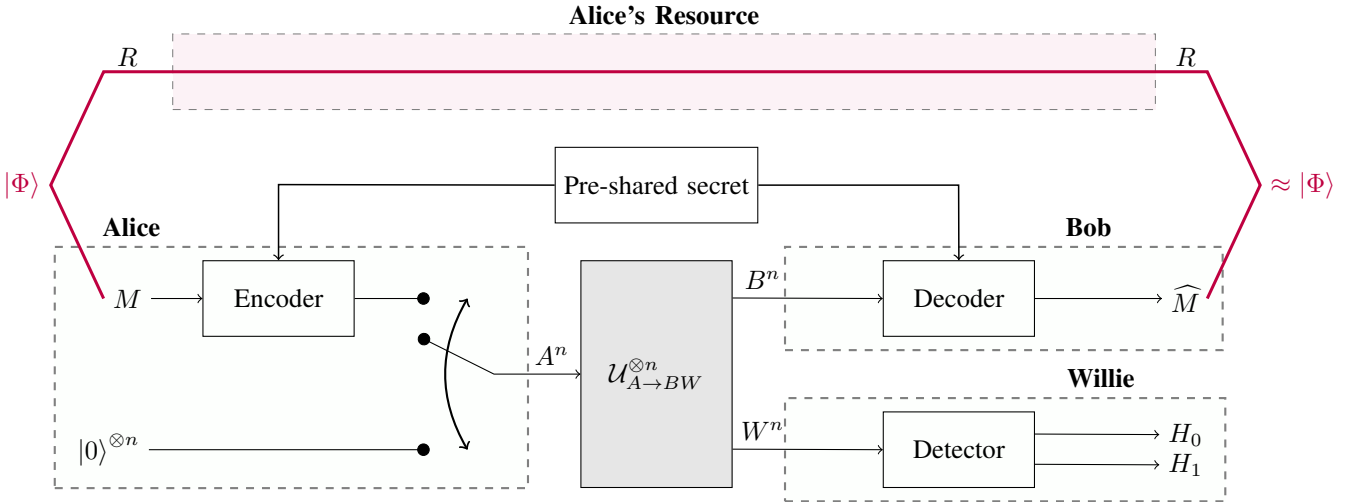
Alice's Resource

$R$

$R$

$|\Phi\rangle$

$\approx |\Phi\rangle$

Pre-shared secret

Alice

Bob

$M$

Encoder

$B^n$

Decoder

$\widehat{M}$

$A^n$

$\mathcal{U}_{A\to BW}^{\otimes n}$

Willie

$|0\rangle^{\otimes n}$

$W^n$

Detector

$H_0$

$H_1$